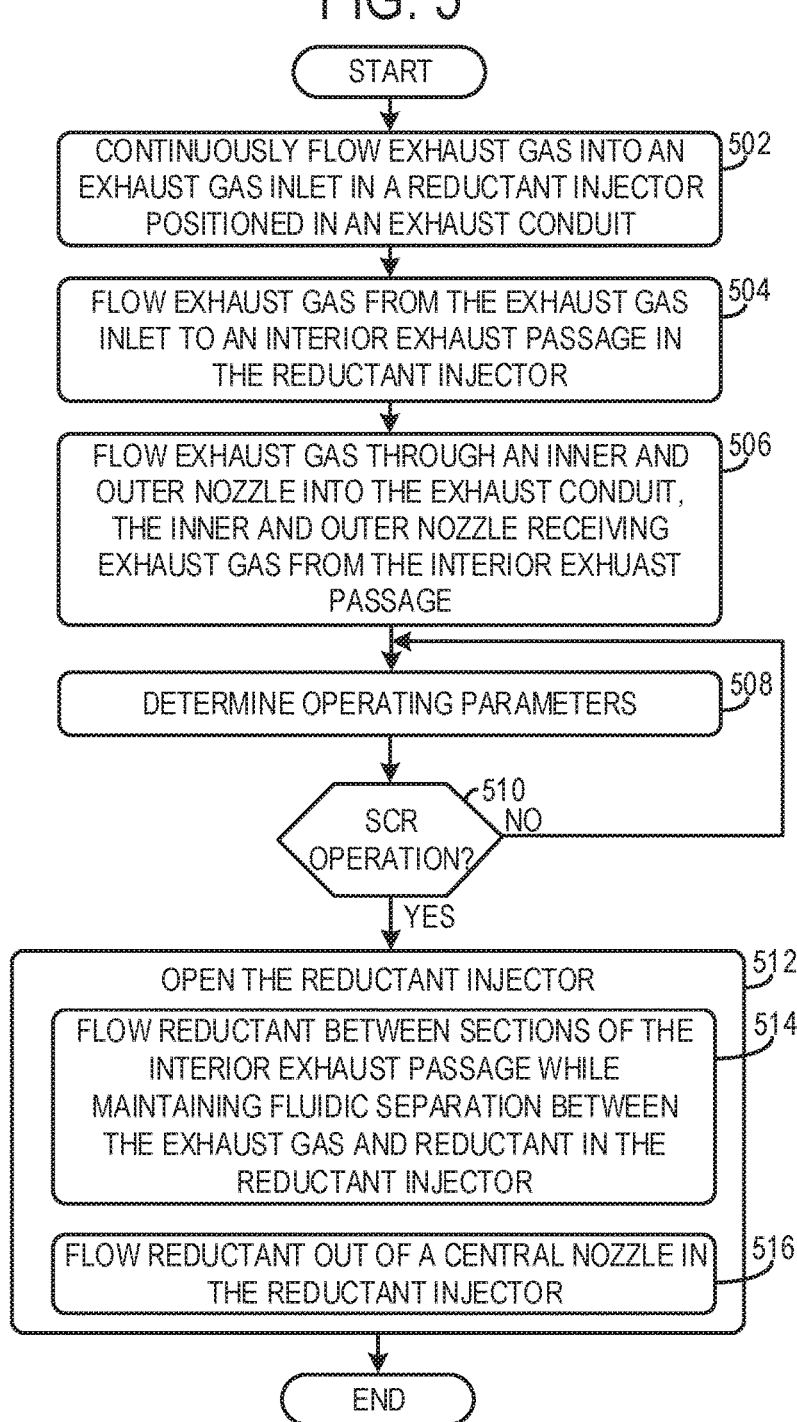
FIG. 5

START

CONTINUOUSLY FLOW EXHAUST GAS INTO AN EXHAUST GAS INLET IN A REDUCTANT INJECTOR POSITIONED IN AN EXHAUST CONDUIT

502

FLOW EXHAUST GAS FROM THE EXHAUST GAS INLET TO AN INTERIOR EXHAUST PASSAGE IN THE REDUCTANT INJECTOR

504

FLOW EXHAUST GAS THROUGH AN INNER AND OUTER NOZZLE INTO THE EXHAUST CONDUIT, THE INNER AND OUTER NOZZLE RECEIVING EXHAUST GAS FROM THE INTERIOR EXHUAST PASSAGE

506

DETERMINE OPERATING PARAMETERS

508

SCR OPERATION?

510

NO

YES

OPEN THE REDUCTANT INJECTOR

512

FLOW REDUCTANT BETWEEN SECTIONS OF THE INTERIOR EXHAUST PASSAGE WHILE MAINTAINING FLUIDIC SEPARATION BETWEEN THE EXHAUST GAS AND REDUCTANT IN THE REDUCTANT INJECTOR

514

FLOW REDUCTANT OUT OF A CENTRAL NOZZLE IN THE REDUCTANT INJECTOR

516

END